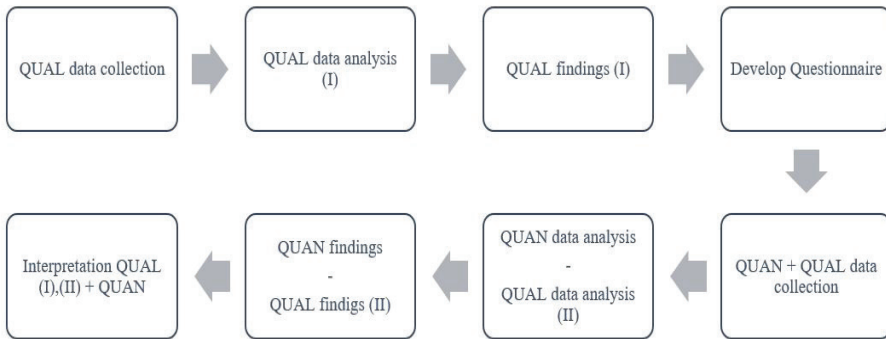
QUAL data collection

QUAL data analysis (I)

QUAL findings (I)

Develop Questionnaire

QUAN + QUAL data collection

QUAN data analysis
-
QUAL data analysis (II)

QUAN findings
-
QUAL findigs (II)

Interpretation QUAL (I),(II) + QUAN